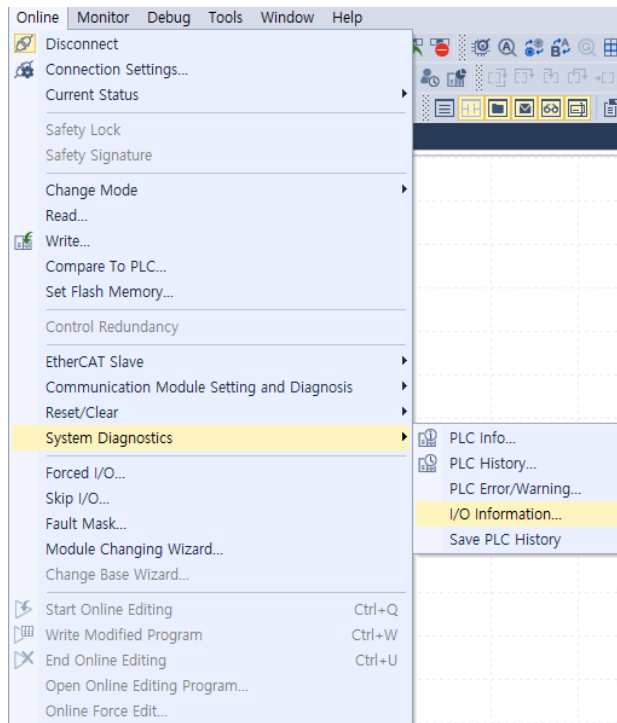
Online Monitor Debug Tools Window Help

Disconnect
Connection Settings...
Current Status

Safety Lock
Safety Signature

Change Mode
Read...
Write...
Compare To PLC...
Set Flash Memory...

Control Redundancy

EtherCAT Slave
Communication Module Setting and Diagnosis
Reset/Clear
System Diagnostics

Forced I/O...
Skip I/O...
Fault Mask...
Module Changing Wizard...
Change Base Wizard...

Start Online Editing Ctrl+Q
Write Modified Program Ctrl+W
End Online Editing Ctrl+U
Open Online Editing Program...
Online Force Edit...

PLC Info...
PLC History...
PLC Error/Warning...
I/O Information...
Save PLC History